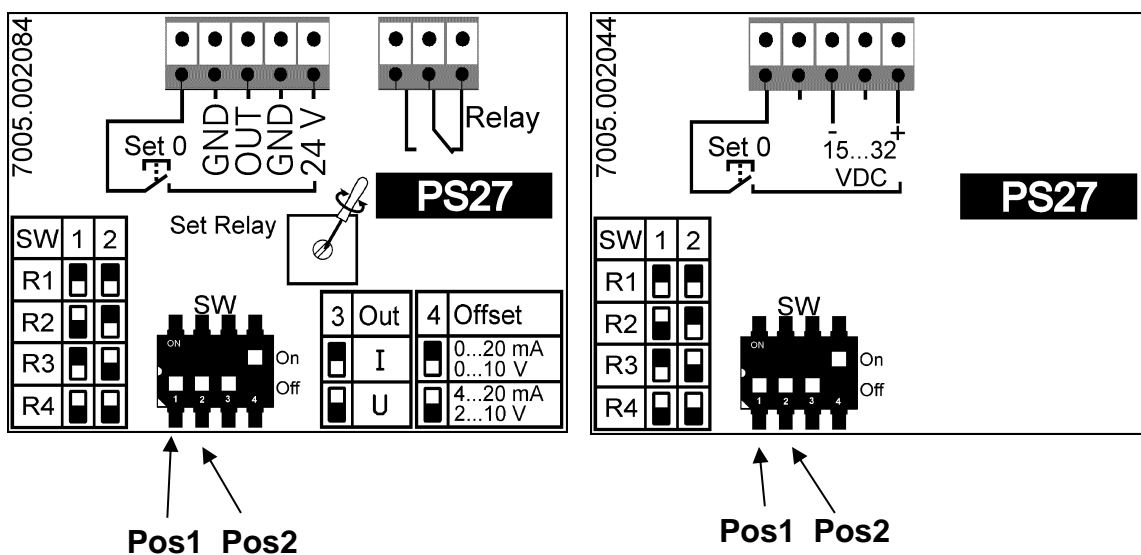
7005.002084

GND
OUT
GND
24 V

Relay

Set 0

PS27

Set Relay

| SW | 1 | 2 |
|---|---|---|
| R1 | | |
| R2 | | |
| R3 | | |
| R4 | | |

SW
ON
1 2 3 4
On
Off

| 3 | Out |
|---|---|
| | I |
| | U |

| 4 | Offset |
|---|---|
| | 0...20 mA 0...10 V |
| | 4...20 mA 2...10 V |

Pos1 Pos2

7005.002044

Set 0

- 15...32 +
VDC

PS27

| SW | 1 | 2 |
|---|---|---|
| R1 | | |
| R2 | | |
| R3 | | |
| R4 | | |

SW
ON
1 2 3 4
On
Off

Pos1 Pos2